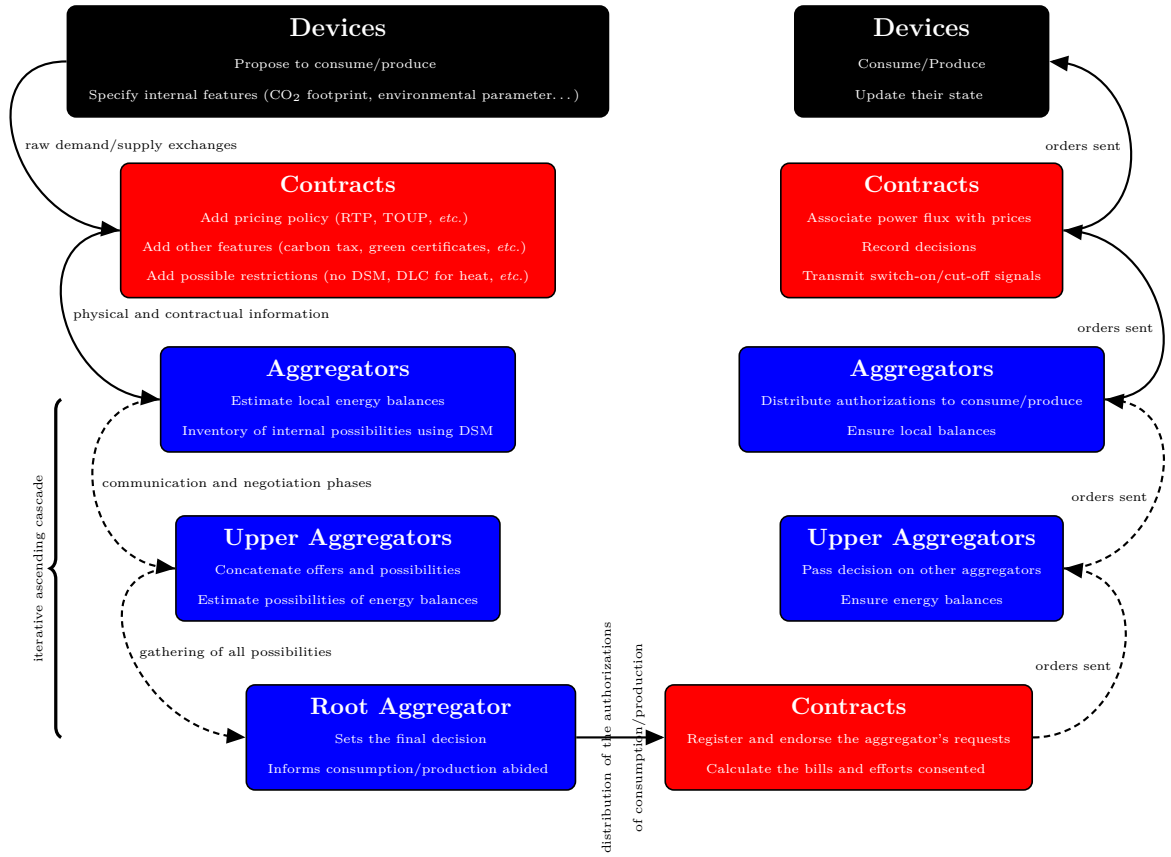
**Devices**

Propose to consume/produce

Specify internal features ($CO_2$ footprint, environmental parameter...)

raw demand/supply exchanges

**Contracts**

Add pricing policy (RTP, TOUP, *etc.*)

Add other features (carbon tax, green certificates, *etc.*)

Add possible restrictions (no DSM, DLC for heat, *etc.*)

physical and contractual information

**Aggregators**

Estimate local energy balances

Inventory of internal possibilities using DSM

iterative ascending cascade

communication and negotiation phases

**Upper Aggregators**

Concatenate offers and possibilities

Estimate possibilities of energy balances

gathering of all possibilities

**Root Aggregator**

Sets the final decision

Informs consumption/production abided

distribution of the authorizations of consumption/production

**Contracts**

Register and endorse the aggregator's requests

Calculate the bills and efforts consented

orders sent

**Upper Aggregators**

Pass decision on other aggregators

Ensure energy balances

orders sent

**Aggregators**

Distribute authorizations to consume/produce

Ensure local balances

orders sent

**Contracts**

Associate power flux with prices

Record decisions

Transmit switch-on/cut-off signals

orders sent

**Devices**

Consume/Produce

Update their state